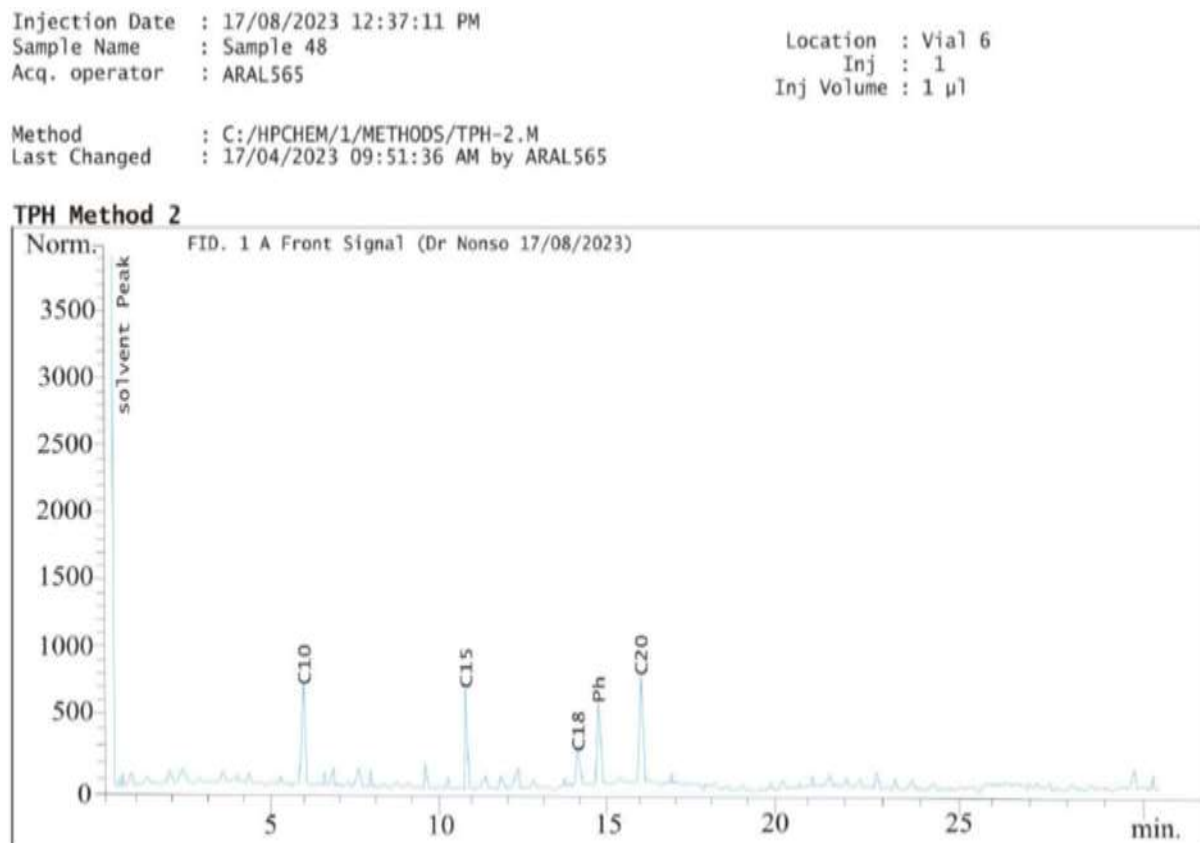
Injection Date : 17/08/2023 12:37:11 PM
Sample Name : Sample 48
Acq. operator : ARAL565

Location : Vial 6
Inj : 1
Inj Volume : 1 µl

Method : C:/HPCHEM/1/METHODS/TPH-2.M
Last Changed : 17/04/2023 09:51:36 AM by ARAL565

TPH Method 2

Norm.

FID. 1 A Front Signal (Dr Nonso 17/08/2023)

solvent Peak

3500
3000
2500
2000
1500
1000
500
0

C10
C15
C18
Ph
C20

5
10
15
20
25
min.